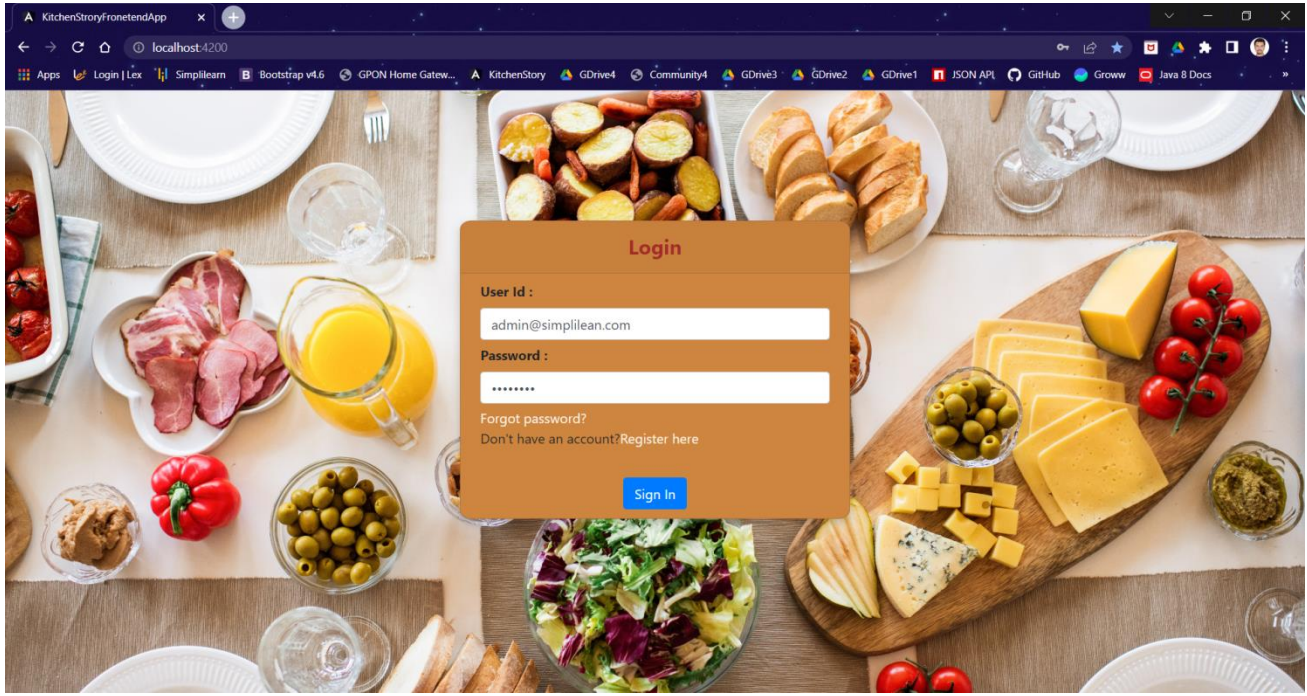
KitchenStroryFronetendApp

localhost:4200

Apps Login | Lex Simplilearn Bootstrap v4.6 GPON Home Gatew... KitchenStory GDrive4 Community4 GDrive3 GDrive2 GDrive1 JSON API GitHub Groww Java 8 Docs »

Login

User Id :

admin@simplilean.com

Password :

••••••••

Forgot password?

Don't have an account?Register here

Sign In